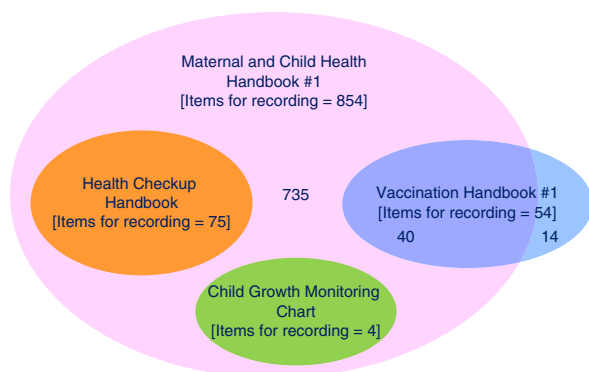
Maternal and Child Health Handbook #1
[Items for recording = 854]

Health Checkup Handbook
[Items for recording = 75]

735

Vaccination Handbook #1
[Items for recording = 54]

40

14

Child Growth Monitoring Chart
[Items for recording = 4]